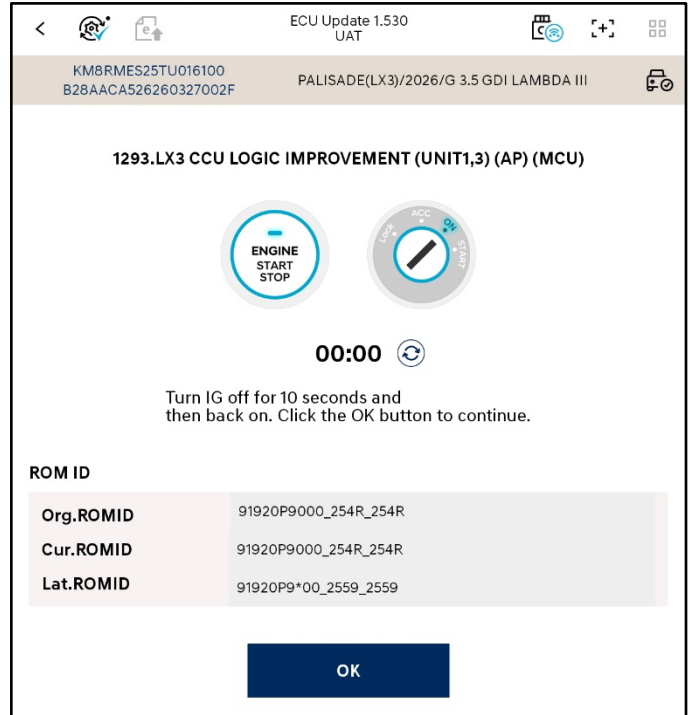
ECU Update 1.530
UAT

KM8RMES25TU016100
B28AACA526260327002F

PALISADE(LX3)/2026/G 3.5 GDI LAMBDA III

1293.LX3 CCU LOGIC IMPROVEMENT (UNIT1,3) (AP) (MCU)

ENGINE
START
STOP

LOCK ACC ON START

00:00

Turn IG off for 10 seconds and then back on. Click the OK button to continue.

ROM ID

| Org.ROMID | 91920P9000_254R_254R |
|---|---|
| Cur.ROMID | 91920P9000_254R_254R |
| Lat.ROMID | 91920P9*00_2559_2559 |

OK